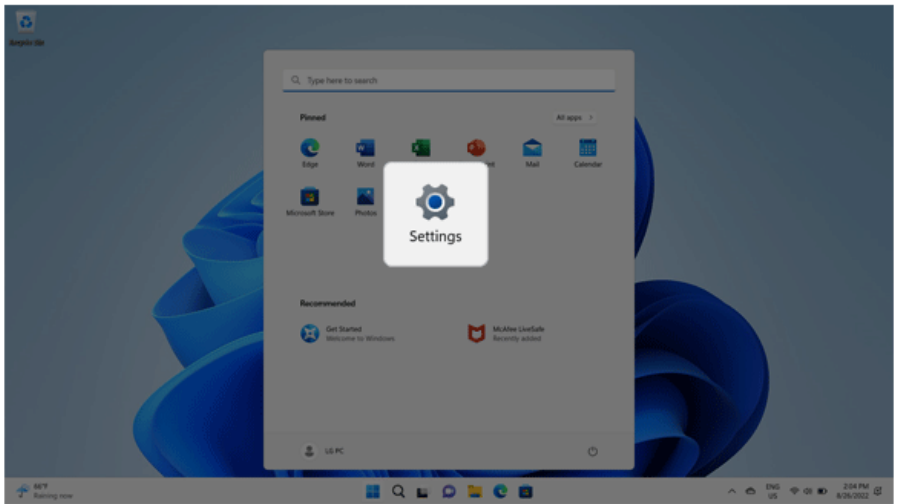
Recycle Bin

Type here to search

Pinned

All apps >

Edge

Word

Mail

Calendar

Microsoft Store

Photos

Settings

Recommended

Get Started
Welcome to Windows

McAfee LiveSafe
Recently added

LG PC

66°F
Raining now

ENG
US

2:04 PM
8/26/2022